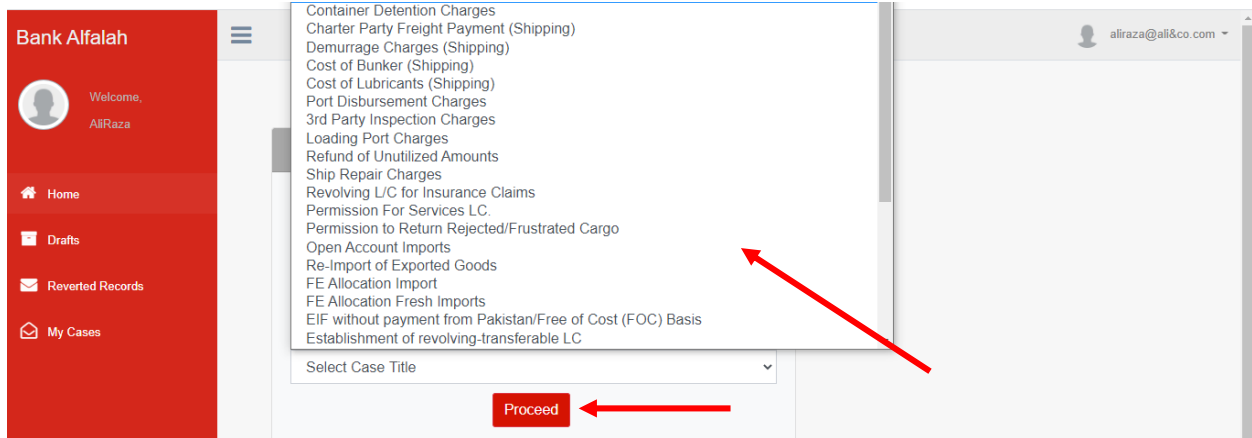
Bank Alfalah

Welcome,
AliRaza

Home
Drafts
Reverted Records
My Cases

Container Detention Charges
Charter Party Freight Payment (Shipping)
Demurrage Charges (Shipping)
Cost of Bunker (Shipping)
Cost of Lubricants (Shipping)
Port Disbursement Charges
3rd Party Inspection Charges
Loading Port Charges
Refund of Unutilized Amounts
Ship Repair Charges
Revolving L/C for Insurance Claims
Permission For Services LC.
Permission to Return Rejected/Frustrated Cargo
Open Account Imports
Re-Import of Exported Goods
FE Allocation Import
FE Allocation Fresh Imports
EIF without payment from Pakistan/Free of Cost (FOC) Basis
Establishment of revolving-transferable LC

Select Case Title

Proceed

aliraza@ali&co.com